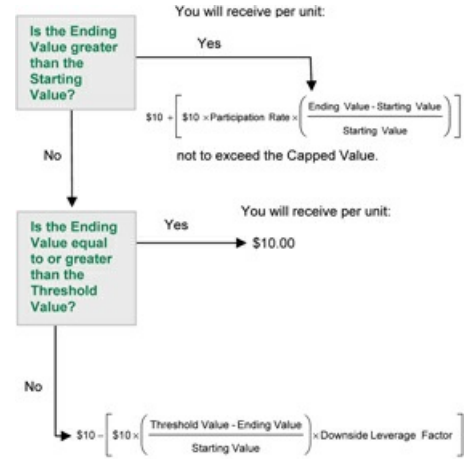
Is the Ending Value greater than the Starting Value?

You will receive per unit:

Yes

$\$10 + \left[\$10 \times \text{Participation Rate} \times \left(\frac{\text{Ending Value - Starting Value}}{\text{Starting Value}}\right)\right]$

not to exceed the Capped Value.

No

Is the Ending Value equal to or greater than the Threshold Value?

You will receive per unit:

Yes

$10.00

No

$\$10 - \left[\$10 \times \left(\frac{\text{Threshold Value - Ending Value}}{\text{Starting Value}}\right) \times \text{Downside Leverage Factor}\right]$